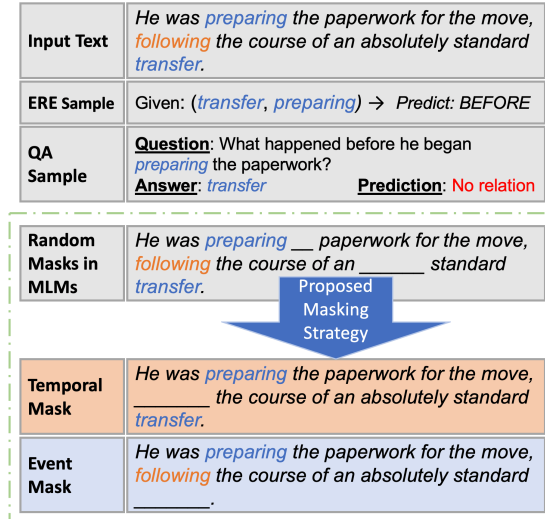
| | |
|---|---|
| Input Text | He was preparing the paperwork for the move, following the course of an absolutely standard transfer. |
| ERE Sample | Given: (transfer, preparing) → Predict: BEFORE |
| QA Sample | Question: What happened before he began preparing the paperwork? Answer: transfer Prediction: No relation |

| | |
|---|---|
| Random Masks in MLMs | He was preparing __ paperwork for the move, following the course of an ______ standard transfer. |

Proposed Masking Strategy

| | |
|---|---|
| Temporal Mask | He was preparing the paperwork for the move, _______ the course of an absolutely standard transfer. |
| Event Mask | He was preparing the paperwork for the move, following the course of an absolutely standard _______. |